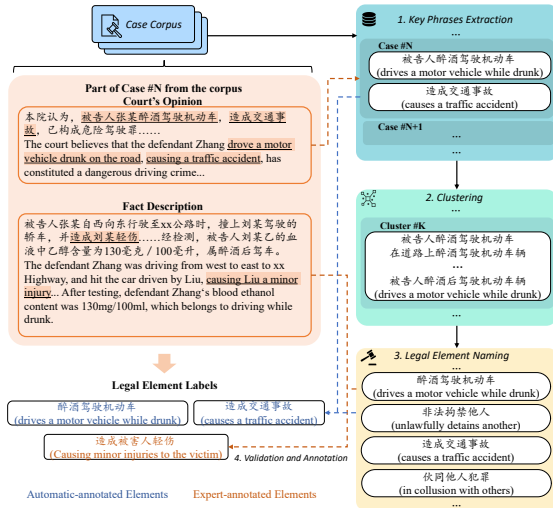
Case Corpus

Part of Case #N from the corpus
Court's Opinion

本院认为，被告人张某醉酒驾驶机动车，造成交通事故，已构成危险驾驶罪……

The court believes that the defendant Zhang drove a motor vehicle drunk on the road, causing a traffic accident, has constituted a dangerous driving crime...

Fact Description

被告人张某自西向东行驶至xx公路时，撞上刘某驾驶的轿车，并造成刘某轻伤……经检测，被告人张某血液中乙醇含量为130毫克/100毫升，属醉酒后驾车。

The defendant Zhang was driving from west to east to xx Highway, and hit the car driven by Liu, causing Liu a minor injury... After testing, defendant Zhang's blood ethanol content was 130mg/100ml, which belongs to driving while drunk.

Legal Element Labels

醉酒驾驶机动车
(drives a motor vehicle while drunk)

造成交通事故
(causes a traffic accident)

造成被害人轻伤
(Causing minor injuries to the victim)

4. Validation and Annotation

Automatic-annotated Elements

Expert-annotated Elements

1. Key Phrases Extraction

Case #N

被告人醉酒驾驶机动车
(drives a motor vehicle while drunk)

造成交通事故
(causes a traffic accident)

Case #N+1

2. Clustering

Cluster #K

被告人醉酒驾驶机动车
在道路上醉酒驾驶机动车辆
...
被告人醉酒后驾驶机动车辆
(drives a motor vehicle while drunk)

...

3. Legal Element Naming

...

醉酒驾驶机动车
(drives a motor vehicle while drunk)

非法拘禁他人
(unlawfully detains another)

造成交通事故
(causes a traffic accident)

伙同他人犯罪
(in collusion with others)

...